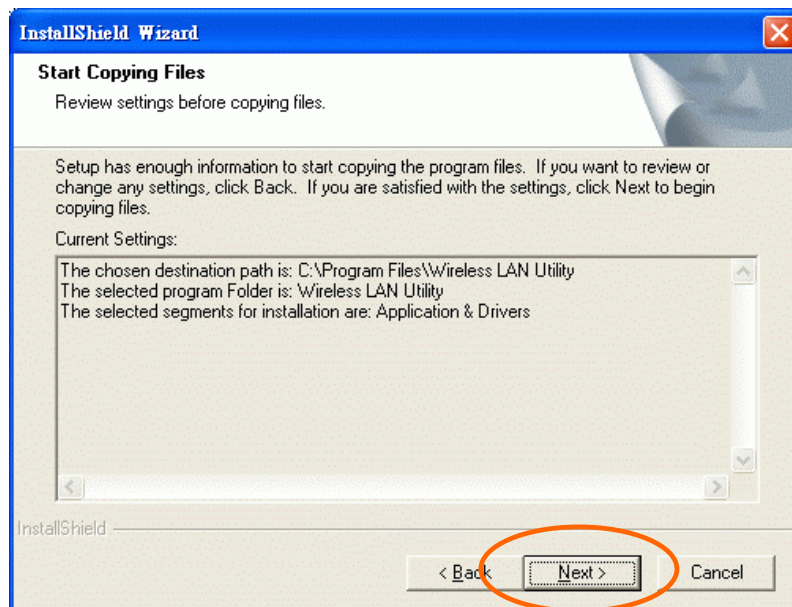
InstallShield Wizard

Start Copying Files

Review settings before copying files.

Setup has enough information to start copying the program files. If you want to review or change any settings, click Back. If you are satisfied with the settings, click Next to begin copying files.

Current Settings:

The chosen destination path is: C:\Program Files\Wireless LAN Utility
The selected program Folder is: Wireless LAN Utility
The selected segments for installation are: Application & Drivers

InstallShield

< Back

Next >

Cancel